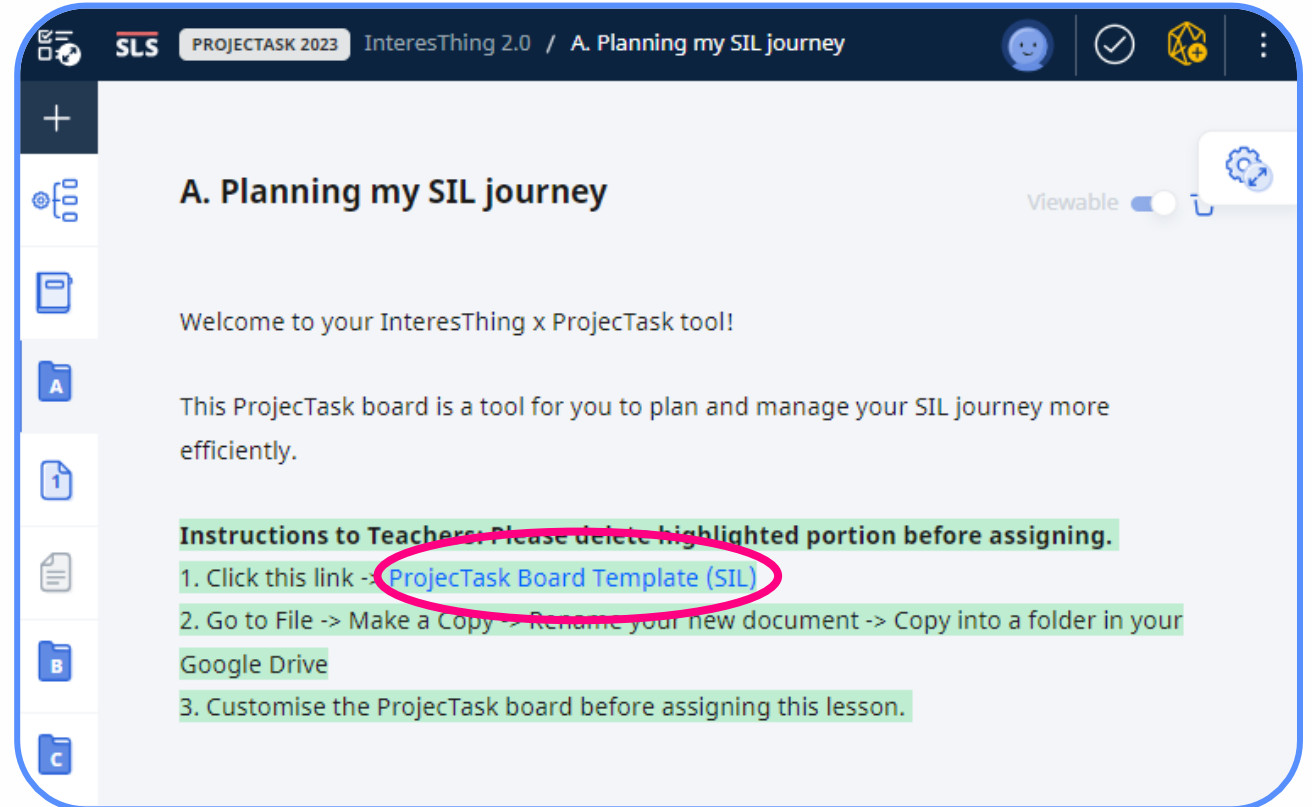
SLS PROJECTASK 2023 InteresThing 2.0 / A. Planning my SIL journey

A. Planning my SIL journey

Viewable

A

1

B

C

Welcome to your InteresThing x ProjecTask tool!

This ProjecTask board is a tool for you to plan and manage your SIL journey more efficiently.

**Instructions to Teachers: Please delete highlighted portion before assigning.**
1. Click this link -> ProjecTask Board Template (SIL)
2. Go to File -> Make a Copy -> Rename your new document -> Copy into a folder in your Google Drive
3. Customise the ProjecTask board before assigning this lesson.